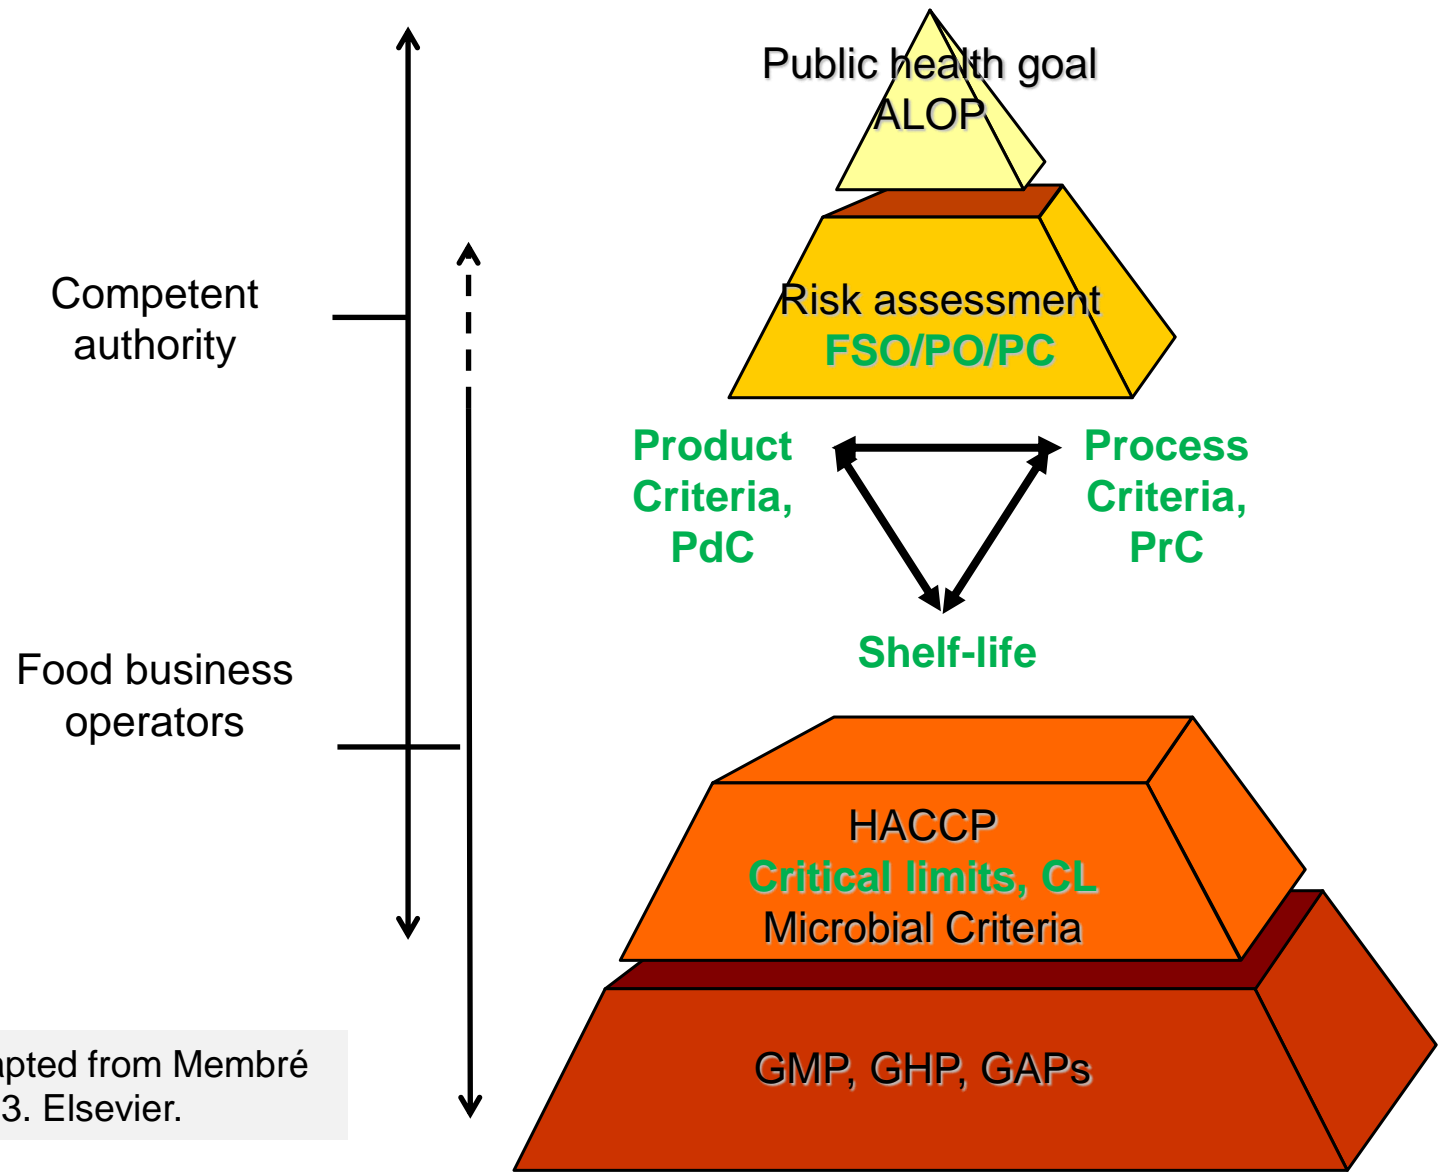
Public health goal
ALOP

Risk assessment
FSO/PO/PC

Competent authority

Product Criteria, PdC

Process Criteria, PrC

Shelf-life

Food business operators

HACCP
Critical limits, CL
Microbial Criteria

GMP, GHP, GAPs

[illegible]pted from Membré
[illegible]3. Elsevier.